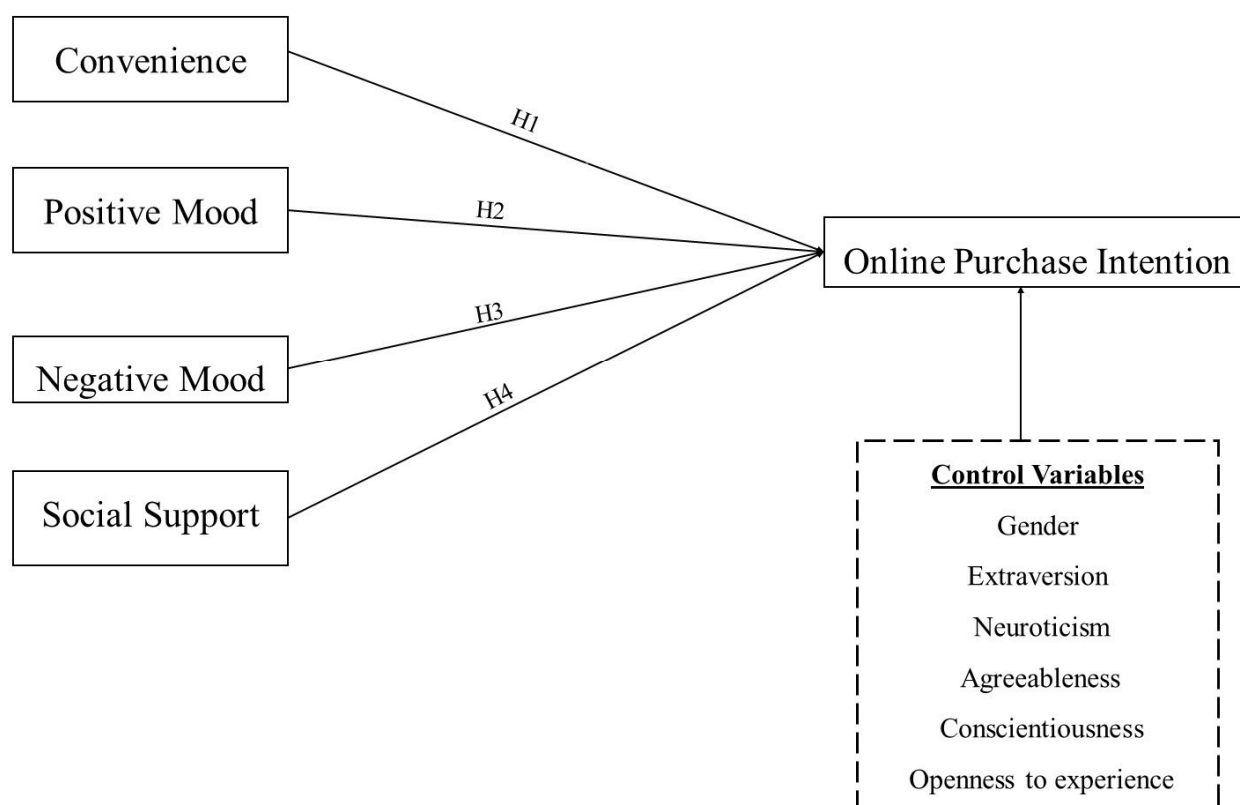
Convenience

H1

Positive Mood

H2

Online Purchase Intention

H3

Negative Mood

H4

Social Support

Control Variables

Gender

Extraversion

Neuroticism

Agreeableness

Conscientiousness

Openness to experience